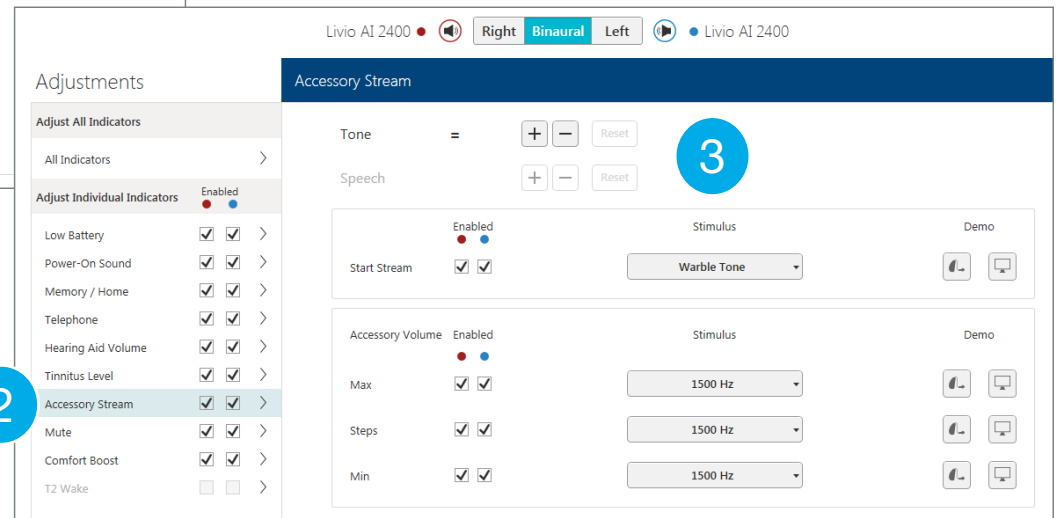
Livio AI 2400 ● Right Binaural Left ● Livio AI 2400

Adjustments

Adjust All Indicators

All Indicators

Adjust Individual Indicators Enabled

Low Battery
Power-On Sound
Memory / Home
Telephone
Hearing Aid Volume
Tinnitus Level
Accessory Stream
Mute
Comfort Boost
T2 Wake

2

Accessory Stream

Tone = + − Reset

Speech + − Reset

3

Enabled Stimulus Demo

Start Stream Warble Tone

Accessory Volume Enabled Stimulus Demo

Max 1500 Hz

Steps 1500 Hz

Min 1500 Hz